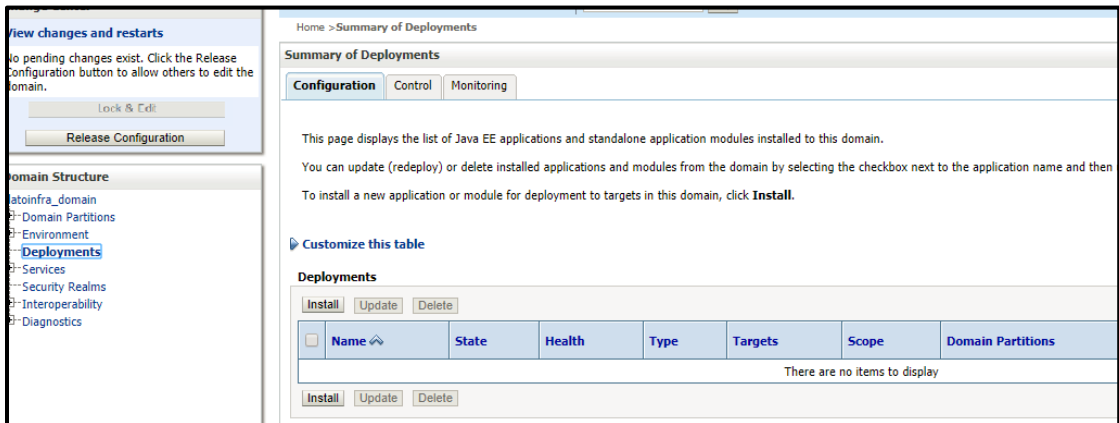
View changes and restarts

No pending changes exist. Click the Release Configuration button to allow others to edit the domain.

Lock & Edit

Release Configuration

Domain Structure

latoinfra_domain
Domain Partitions
Environment
Deployments
Services
Security Realms
Interoperability
Diagnostics

Home >Summary of Deployments

Summary of Deployments

Configuration | Control | Monitoring

This page displays the list of Java EE applications and standalone application modules installed to this domain.

You can update (redeploy) or delete installed applications and modules from the domain by selecting the checkbox next to the application name and then

To install a new application or module for deployment to targets in this domain, click **Install**.

Customize this table

Deployments

Install | Update | Delete

| | Name | State | Health | Type | Targets | Scope | Domain Partitions |
|---|---|---|---|---|---|---|---|
| There are no items to display | | | | | | | |

Install | Update | Delete